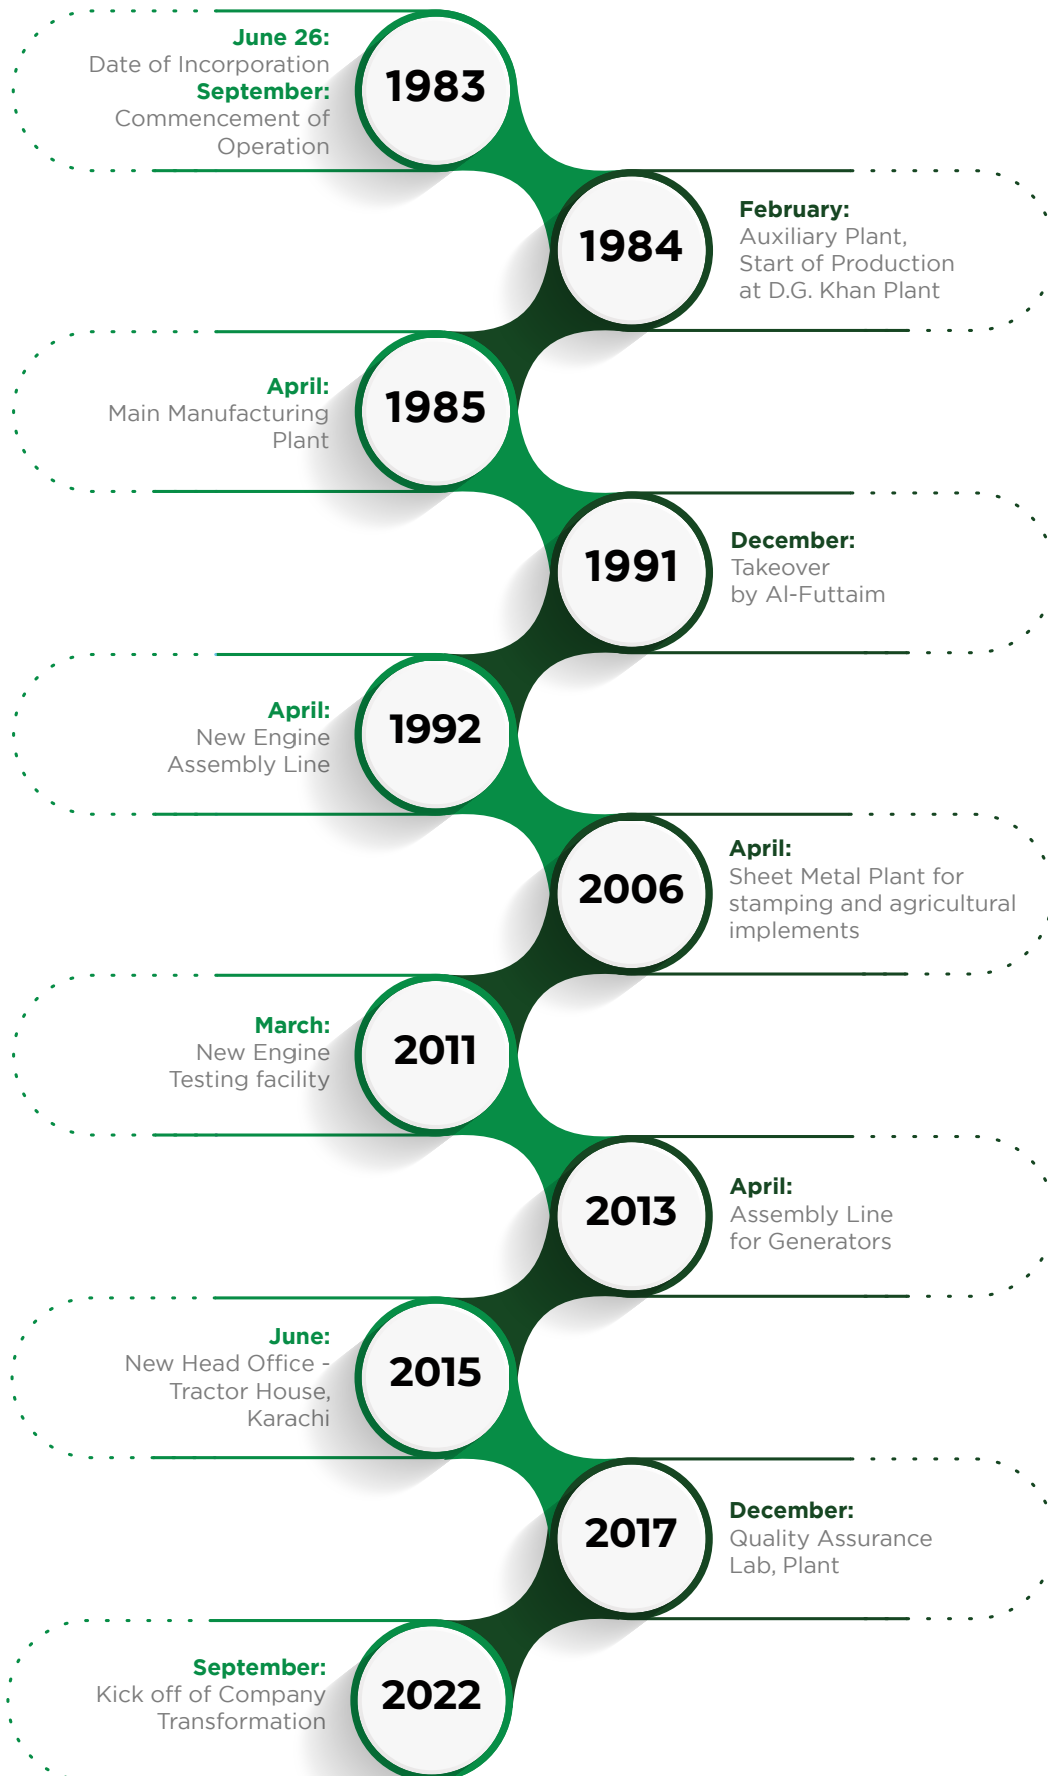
June 26:
Date of Incorporation
September:
Commencement of Operation

1983

1984

February:
Auxiliary Plant, Start of Production at D.G. Khan Plant

April:
Main Manufacturing Plant

1985

1991

December:
Takeover by Al-Futtaim

April:
New Engine Assembly Line

1992

2006

April:
Sheet Metal Plant for stamping and agricultural implements

March:
New Engine Testing facility

2011

2013

April:
Assembly Line for Generators

June:
New Head Office - Tractor House, Karachi

2015

2017

December:
Quality Assurance Lab, Plant

September:
Kick off of Company Transformation

2022